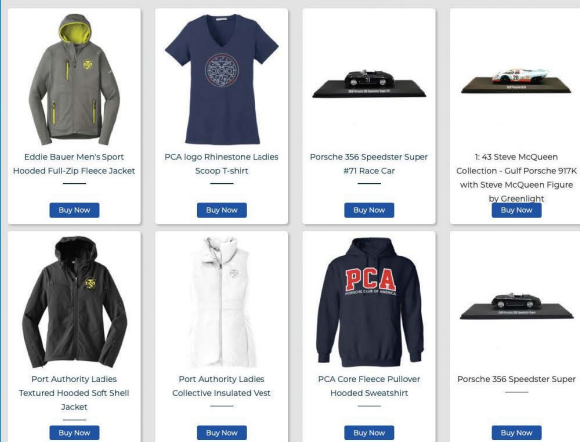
Eddie Bauer Men's Sport Hooded Full-Zip Fleece Jacket

Buy Now

PCA logo Rhinestone Ladies Scoop T-shirt

Buy Now

Porsche 356 Speedster Super #71 Race Car

Buy Now

1: 43 Steve McQueen Collection - Gulf Porsche 917K with Steve McQueen Figure by Greenlight

Buy Now

Port Authority Ladies Textured Hooded Soft Shell Jacket

Buy Now

Port Authority Ladies Collective Insulated Vest

Buy Now

PCA
PORSCHE CLUB OF AMERICA

PCA Core Fleece Pullover Hooded Sweatshirt

Buy Now

Porsche 356 Speedster Super

Buy Now